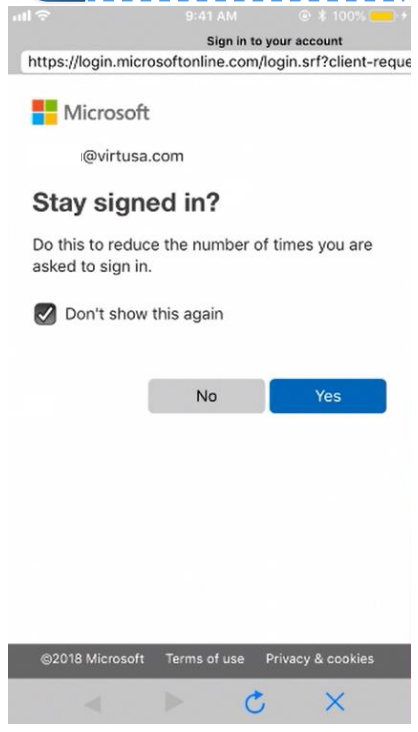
9:41 AM 100%

Sign in to your account

https://login.microsoftonline.com/login.srf?client-reque

Microsoft

@virtusa.com

Stay signed in?

Do this to reduce the number of times you are asked to sign in.

Don't show this again

No

Yes

©2018 Microsoft Terms of use Privacy & cookies